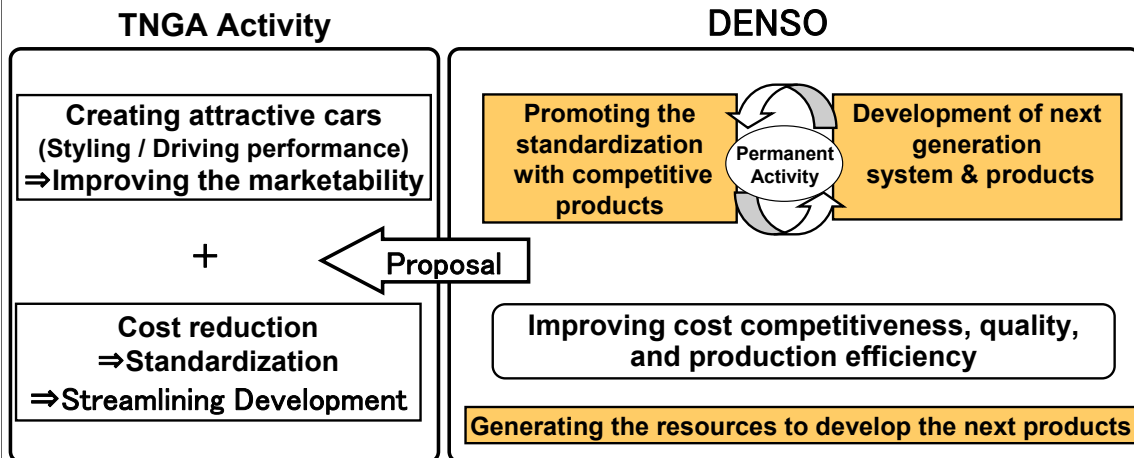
TNGA Activity

Creating attractive cars
(Styling / Driving performance)
⇒Improving the marketability

+

Cost reduction
⇒Standardization
⇒Streamlining Development

Proposal

DENSO

Promoting the standardization with competitive products

Permanent Activity

Development of next generation system & products

Improving cost competitiveness, quality, and production efficiency

Generating the resources to develop the next products